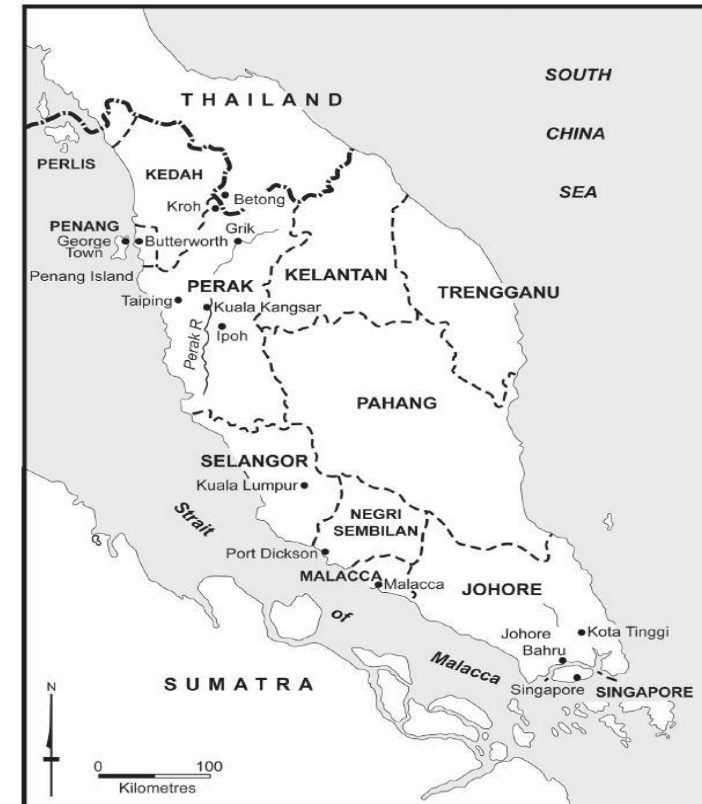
THAILAND

SOUTH
CHINA
SEA

PERLIS

KEDAH

Betong
Kroh

PENANG
George Town
Butterworth
Grik
Penang Island

PERAK
Taiping
Kuala Kangsar
Ipoh
Perak R.

KELANTAN

TRENGGANU

PAHANG

SELANGOR
Kuala Lumpur

NEGRI SEMBILAN

Port Dickson

MALACCA
Malacca

JOHORE

Strait of Malacca

Johore Bahru
Kota Tinggi
Singapore
SINGAPORE

SUMATRA

N

0 100
Kilometres